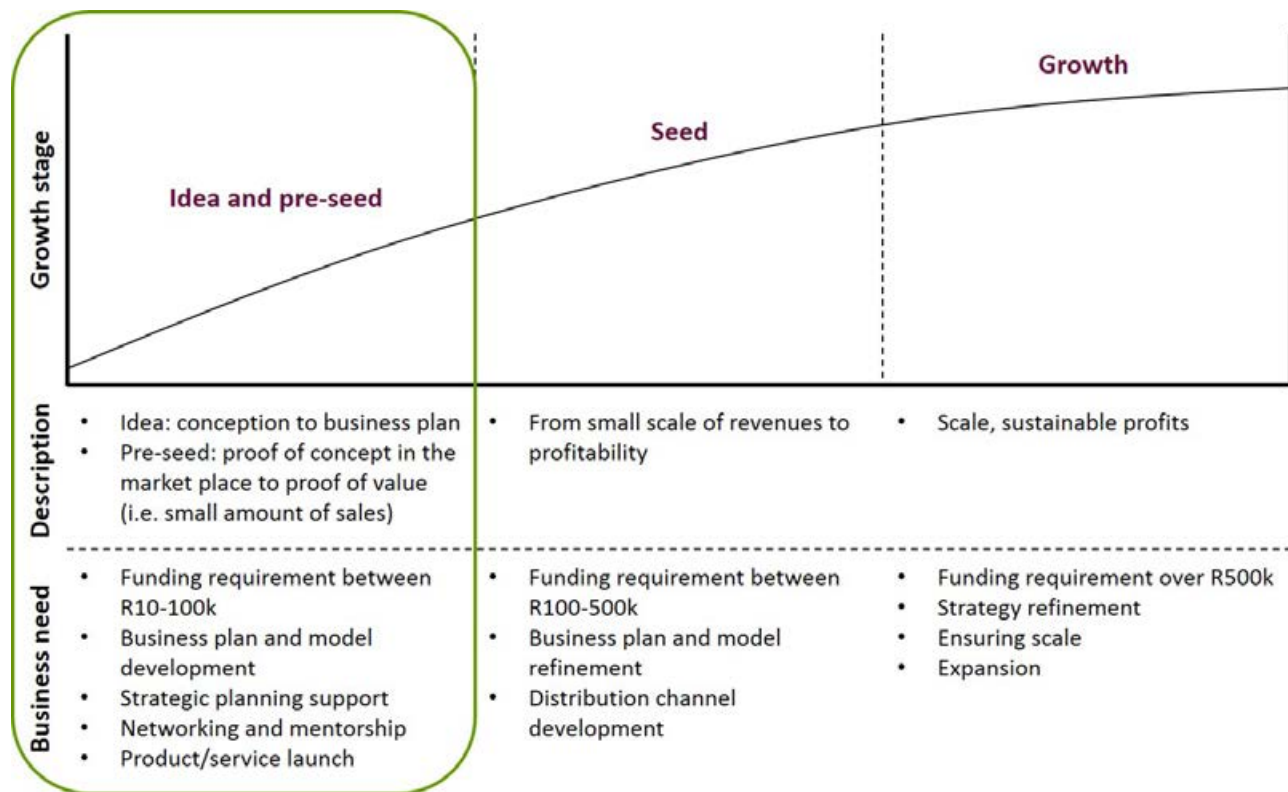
Growth stage

Idea and pre-seed

Seed

Growth

Description

- Idea: conception to business plan
- Pre-seed: proof of concept in the market place to proof of value (i.e. small amount of sales)

- From small scale of revenues to profitability

- Scale, sustainable profits

Business need

- Funding requirement between R10-100k
- Business plan and model development
- Strategic planning support
- Networking and mentorship
- Product/service launch

- Funding requirement between R100-500k
- Business plan and model refinement
- Distribution channel development

- Funding requirement over R500k
- Strategy refinement
- Ensuring scale
- Expansion